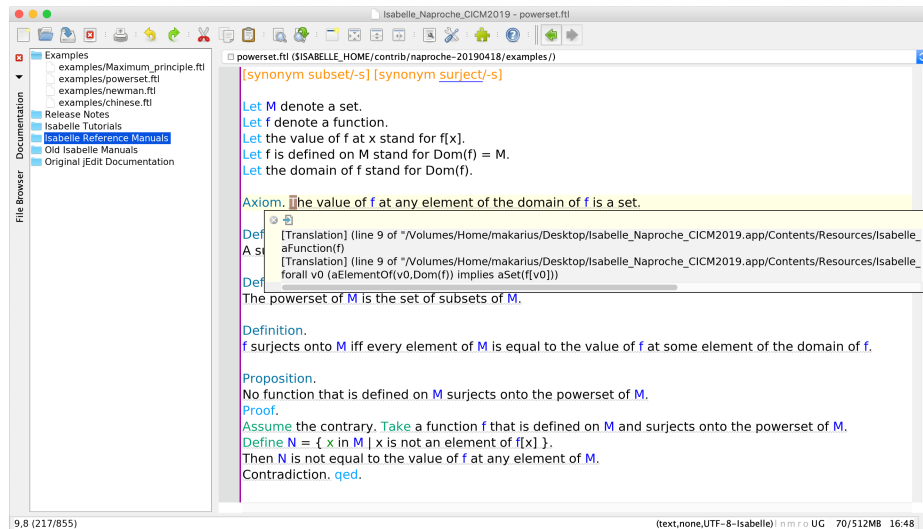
Isabelle_Naproche_CICM2019 - powerset.ftl

Documentation
File Browser

Examples
examples/Maximum_principle.ftl
examples/powerset.ftl
examples/newman.ftl
examples/chinese.ftl
Release Notes
Isabelle Tutorials
Isabelle Reference Manuals
Old Isabelle Manuals
Original jEdit Documentation

powerset.ftl ($ISABELLE_HOME/contrib/naproche-20190418/examples/)

[synonym subset/-s] [synonym surject/-s]

Let M denote a set.
Let f denote a function.
Let the value of f at x stand for f[x].
Let f is defined on M stand for Dom(f) = M.
Let the domain of f stand for Dom(f).

Axiom. The value of f at any element of the domain of f is a set.

[Translation] (line 9 of "/Volumes/Home/makarius/Desktop/Isabelle_Naproche_CICM2019.app/Contents/Resources/Isabelle_
aFunction(f)
[Translation] (line 9 of "/Volumes/Home/makarius/Desktop/Isabelle_Naproche_CICM2019.app/Contents/Resources/Isabelle_
forall v0 (aElementOf(v0,Dom(f)) implies aSet(f[v0]))

Def
A su
Def
The powerset of M is the set of subsets of M.

Definition.
f surjects onto M iff every element of M is equal to the value of f at some element of the domain of f.

Proposition.
No function that is defined on M surjects onto the powerset of M.
Proof.
Assume the contrary. Take a function f that is defined on M and surjects onto the powerset of M.
Define N = { x in M | x is not an element of f[x] }.
Then N is not equal to the value of f at any element of M.
Contradiction. qed.

9,8 (217/855)
(text,none,UTF-8-Isabelle) n m r o UG 70/512MB 16:48